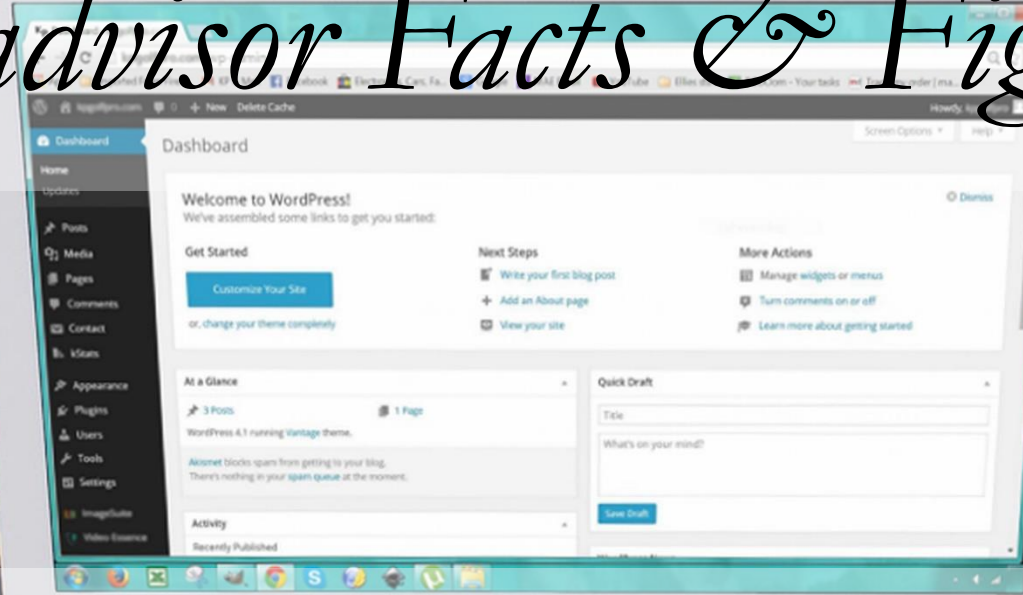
advisor Facts & Fig

New Delete Cache

Howdy,

Dashboard

Home

Updates

Posts

Media

Pages

Comments

Contact

kStats

Appearance

Plugins

Users

Tools

Settings

ImageSuite

Video Essence

Dashboard

Screen Options

Help

Welcome to WordPress!

We've assembled some links to get you started:

Dismiss

Get Started

Customize Your Site

or, change your theme completely

Next Steps

Write your first blog post

Add an About page

View your site

More Actions

Manage widgets or menus

Turn comments on or off

Learn more about getting started

At a Glance

3 Posts

1 Page

WordPress 4.1 running Vantage theme.

Akismet blocks spam from getting to your blog. There's nothing in your spam queue at the moment.

Activity

Recently Published

Quick Draft

Title

What's on your mind?

Save Draft